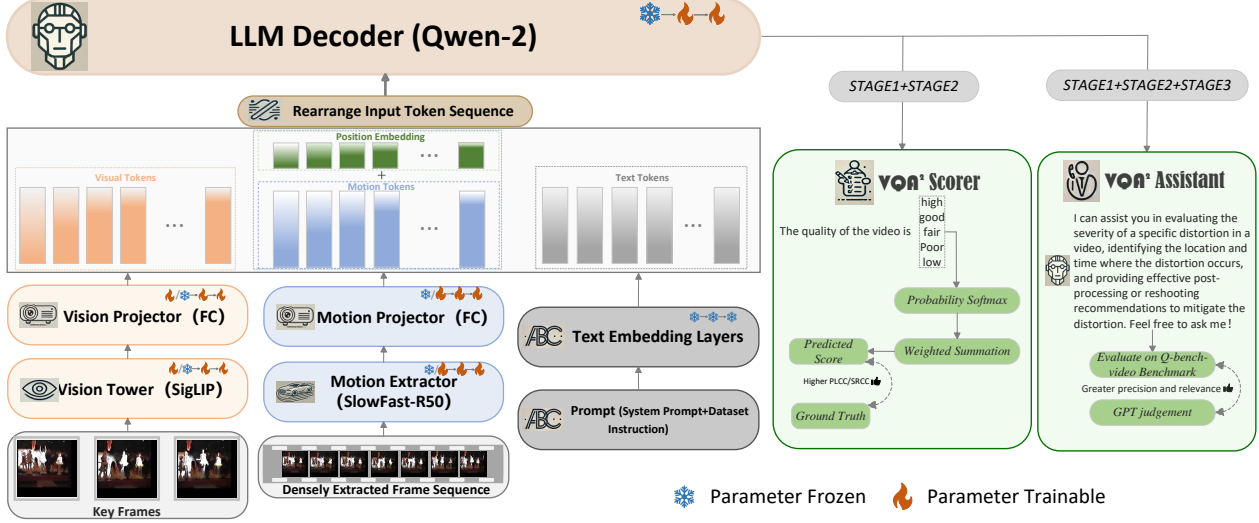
LLM Decoder (Qwen-2)

STAGE1+STAGE2

STAGE1+STAGE2+STAGE3

Rearrange Input Token Sequence

Position Embedding

+

Visual Tokens

Motion Tokens

Text Tokens

VQA² Scorer

The quality of the video is high good fair Poor low

Probability Softmax

Weighted Summation

Predicted Score

Higher PLCC/SRCC

Ground Truth

VQA² Assistant

I can assist you in evaluating the severity of a specific distortion in a video, identifying the location and time where the distortion occurs, and providing effective post-processing or reshooting recommendations to mitigate the distortion. Feel free to ask me!

Evaluate on Q-bench-video Benchmark

Greater precision and relevance

GPT judgement

Vision Projector (FC)

Motion Projector (FC)

Text Embedding Layers

Vision Tower (SigLIP)

Motion Extractor (SlowFast-R50)

Prompt (System Prompt+Dataset Instruction)

Key Frames

Densely Extracted Frame Sequence

Parameter Frozen

Parameter Trainable